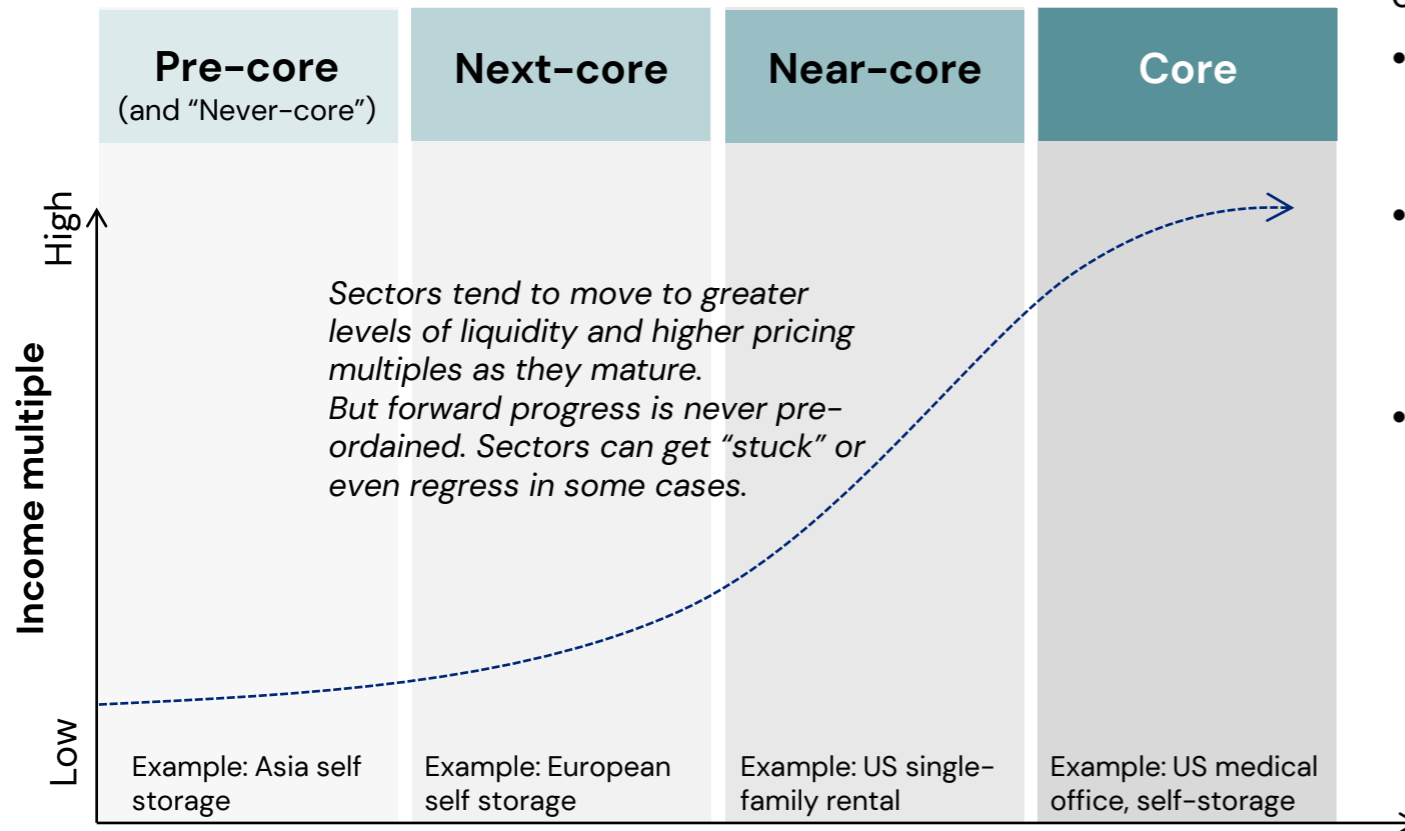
Pre-core
(and "Never-core")

Next-core

Near-core

Core

High

Income multiple

Low

Sectors tend to move to greater levels of liquidity and higher pricing multiples as they mature.
But forward progress is never pre-ordained. Sectors can get "stuck" or even regress in some cases.

Example: Asia self storage

Example: European self storage

Example: US single-family rental

Example: US medical office, self-storage